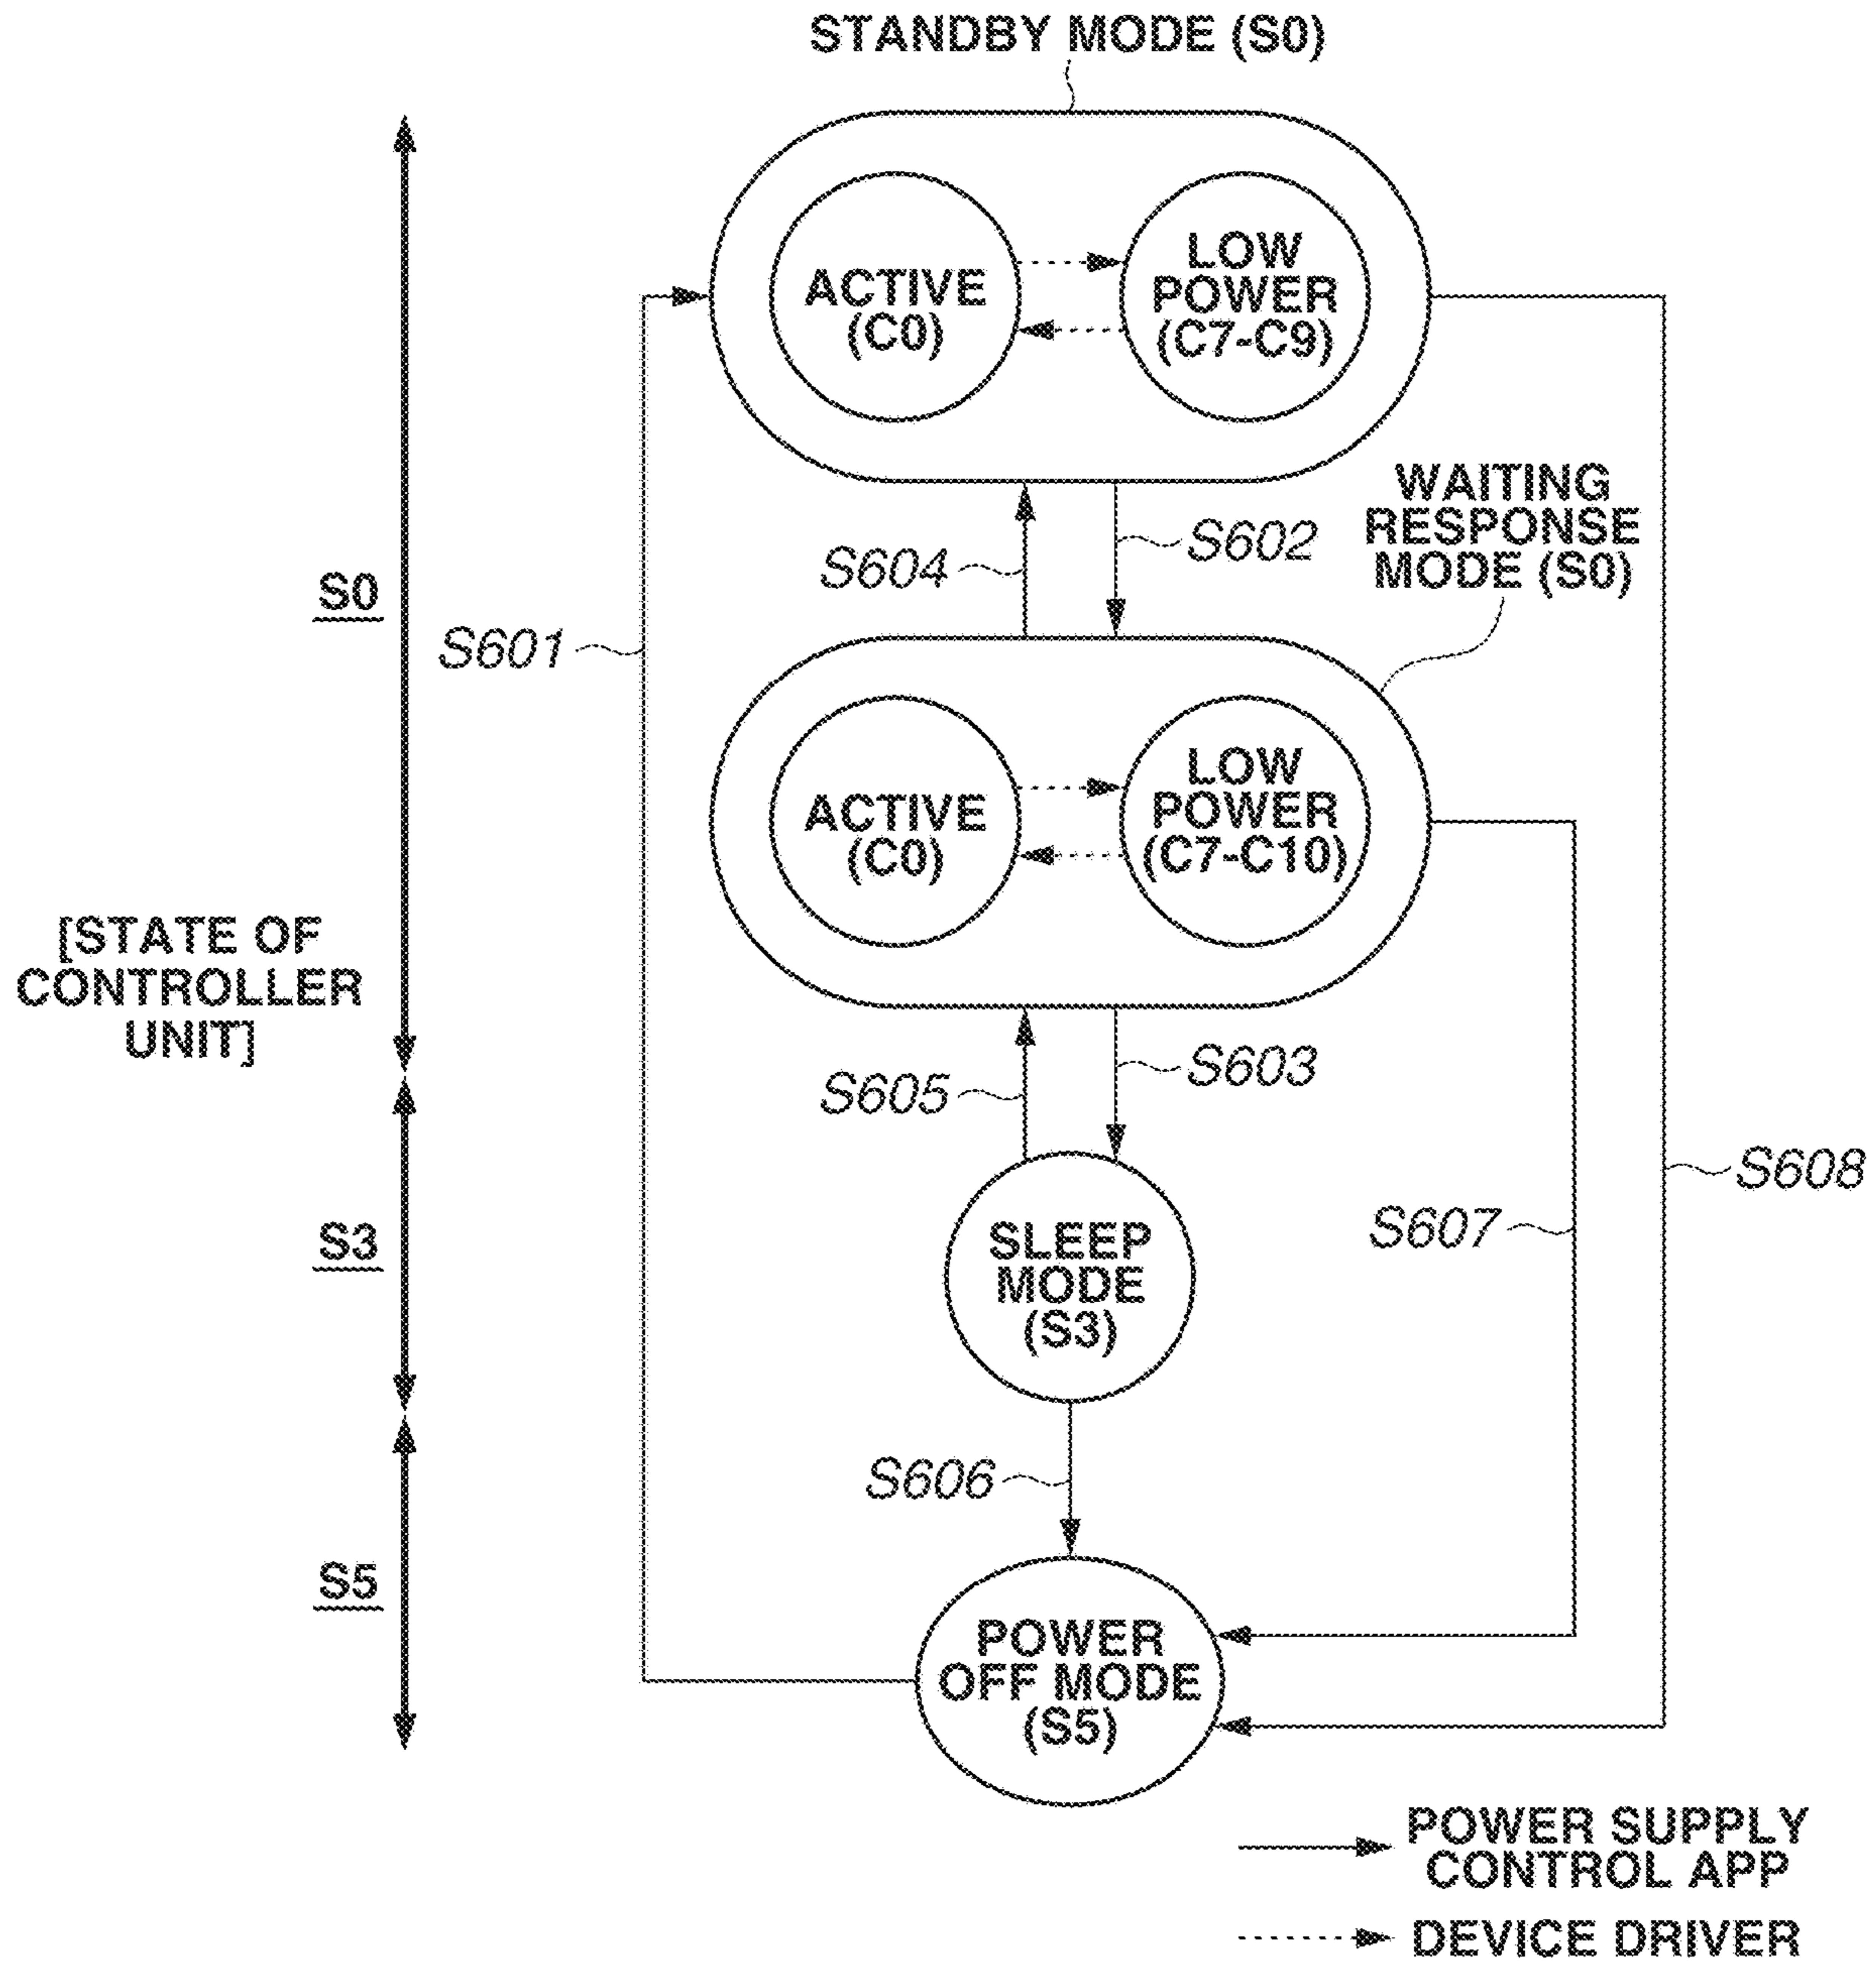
STANDBY MODE (S0)

ACTIVE (C0)

LOW POWER (C7-C9)

WAITING RESPONSE MODE (S0)

S604

S602

S0

S601

ACTIVE (C0)

LOW POWER (C7-C10)

[STATE OF CONTROLLER UNIT]

S605

S603

S608

S3

S607

SLEEP MODE (S3)

S606

S5

POWER OFF MODE (S5)

POWER SUPPLY CONTROL APP

DEVICE DRIVER